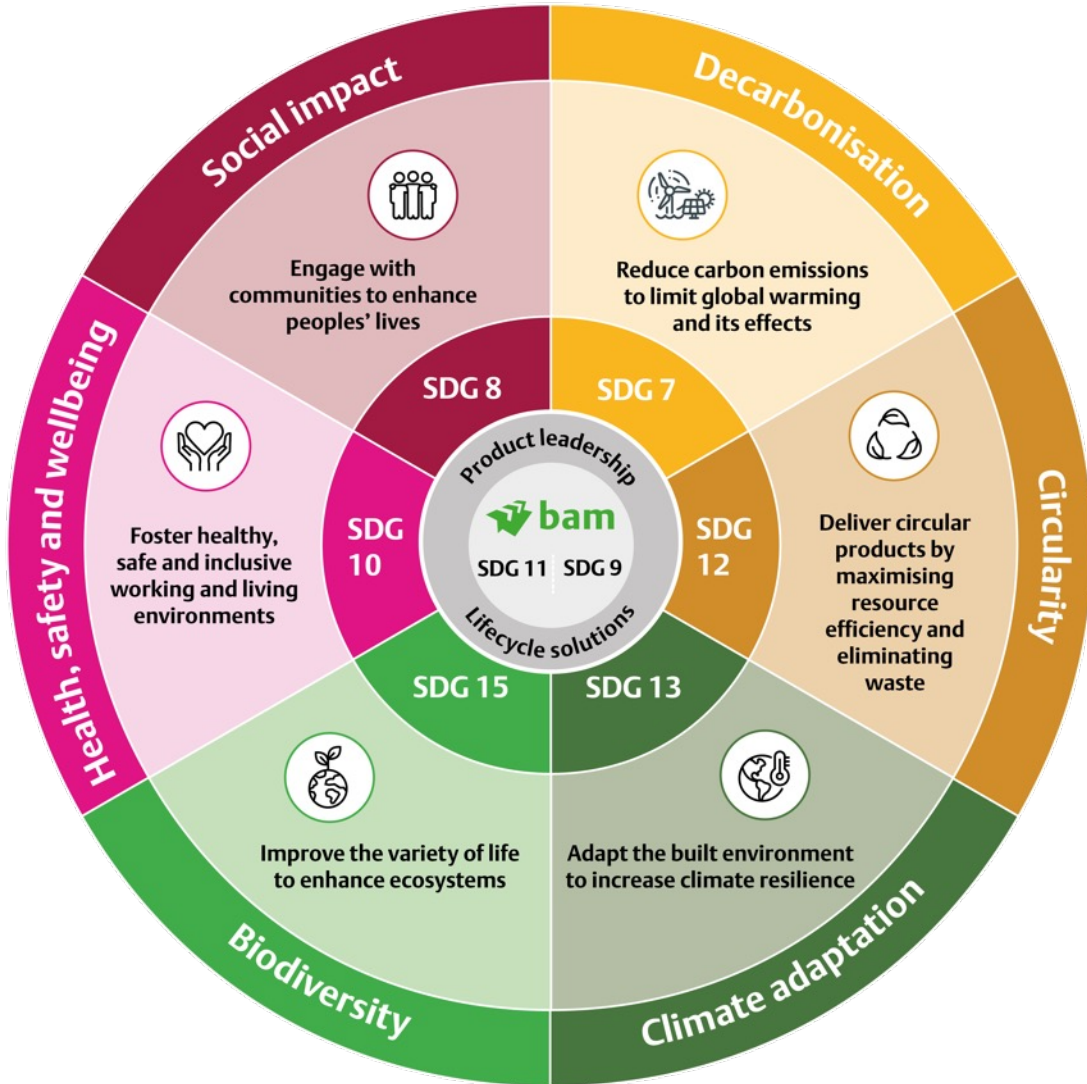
Social impact

Engage with communities to enhance peoples' lives

SDG 8

Decarbonisation

Reduce carbon emissions to limit global warming and its effects

SDG 7

Circularity

Deliver circular products by maximising resource efficiency and eliminating waste

SDG 12

Climate adaptation

Adapt the built environment to increase climate resilience

SDG 13

Biodiversity

Improve the variety of life to enhance ecosystems

SDG 15

Health, safety and wellbeing

Foster healthy, safe and inclusive working and living environments

SDG 10

Product leadership

bam

SDG 11 | SDG 9

Lifecycle solutions